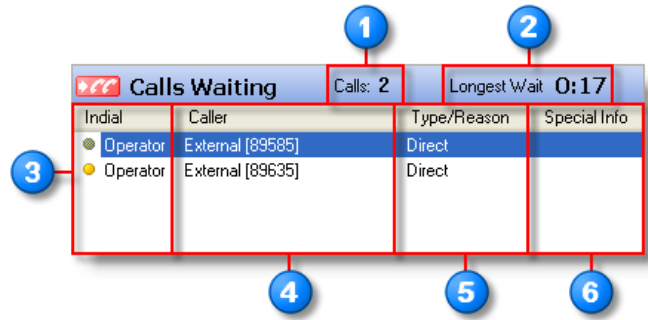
1
2
Calls Waiting
Calls: 2
Longest Wait 0:17

| Indial | Caller | Type/Reason | Special Info |
|---|---|---|---|
| Operator | External [89585] | Direct | |
| Operator | External [89635] | Direct | |

3
4
5
6